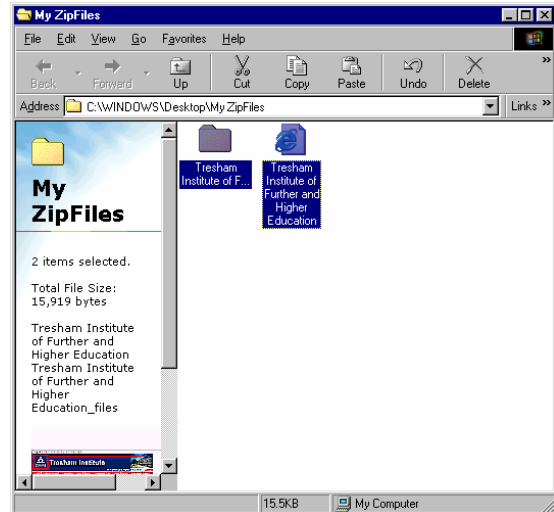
My ZipFiles

File Edit View Go Favorites Help

Back Forward Up Cut Copy Paste Undo Delete

Address C:\WINDOWS\Desktop\My ZipFiles

Links »

My ZipFiles

2 items selected.

Total File Size: 15,919 bytes

Tresham Institute of Further and Higher Education Tresham Institute of Further and Higher Education_files

Tresham Institute

Tresham Institute of F...

Tresham Institute of Further and Higher Education

15.5KB

My Computer